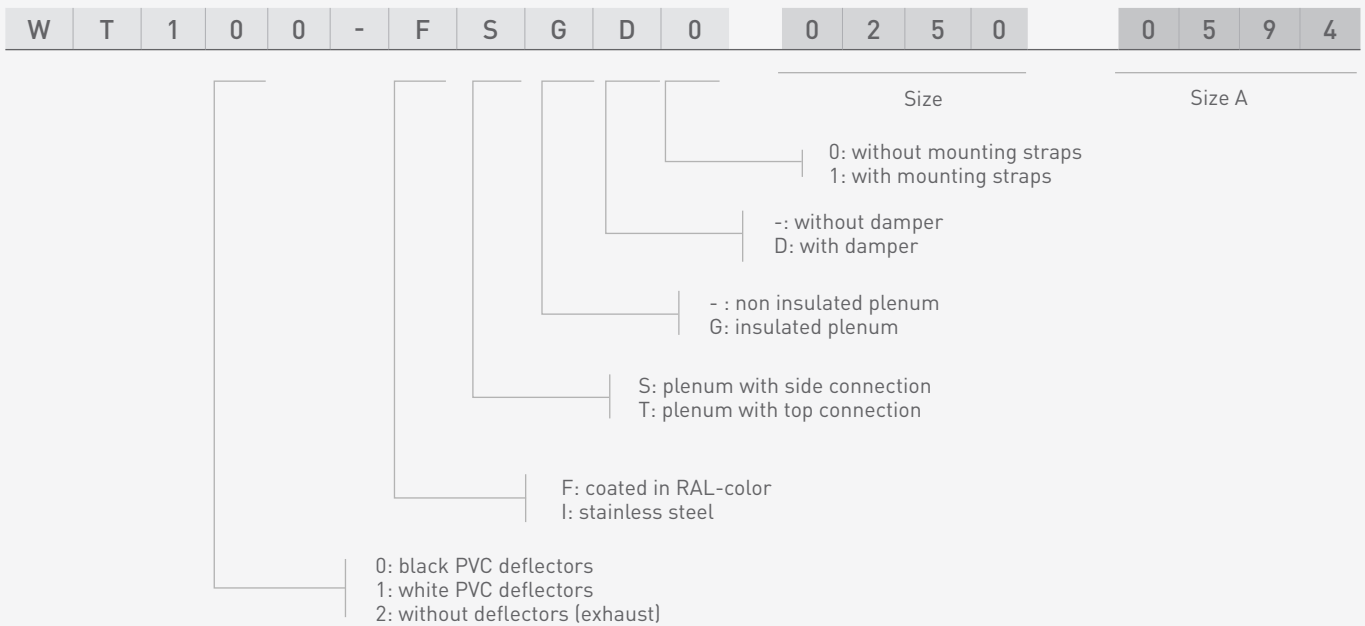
| W | T | 1 | 0 | 0 | - | F | S | G | D | 0 |
|---|---|---|---|---|---|---|---|---|---|---|

| 0 | 2 | 5 | 0 |
|---|---|---|---|

| 0 | 5 | 9 | 4 |
|---|---|---|---|

Size

Size A

0: without mounting straps
1: with mounting straps

-: without damper
D: with damper

- : non insulated plenum
G: insulated plenum

S: plenum with side connection
T: plenum with top connection

F: coated in RAL-color
I: stainless steel

0: black PVC deflectors
1: white PVC deflectors
2: without deflectors (exhaust)